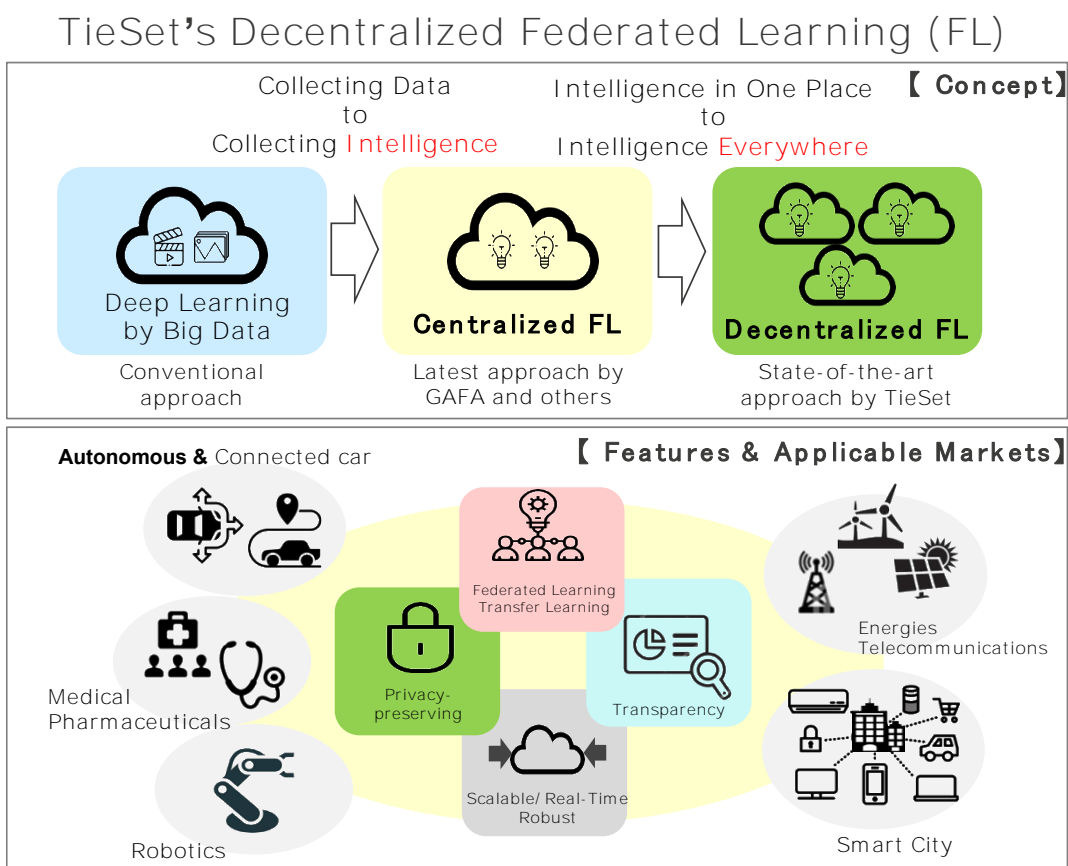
TieSet's Decentralized Federated Learning (FL)

【Concept】

Collecting Data
to
Collecting Intelligence

Intelligence in One Place
to
Intelligence Everywhere

Deep Learning by Big Data

Conventional approach

Centralized FL

Latest approach by GAFA and others

Decentralized FL

State-of-the-art approach by TieSet

【Features & Applicable Markets】

Autonomous & Connected car

Medical Pharmaceuticals

Robotics

Federated Learning Transfer Learning

Privacy-preserving

Transparency

Scalable/ Real-Time Robust

Energies Telecommunications

Smart City